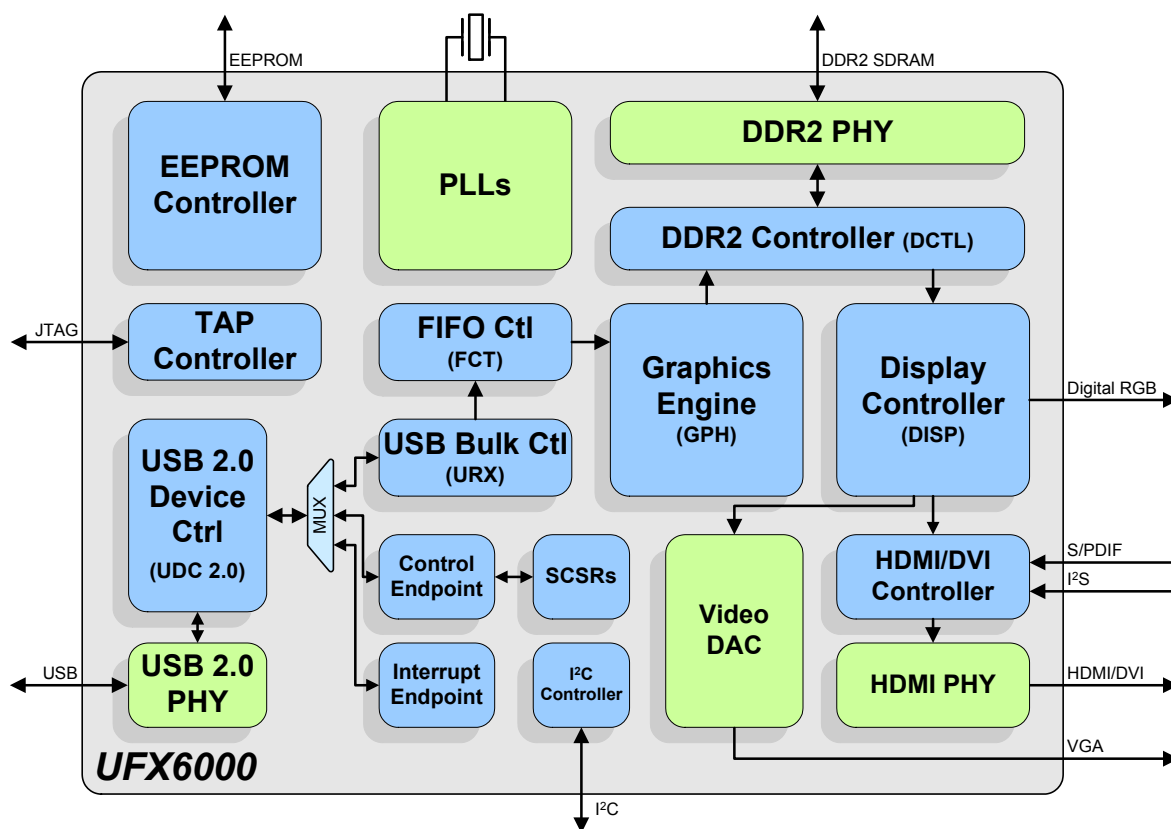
EEPROM

DDR2 SDRAM

EEPROM Controller

PLLs

DDR2 PHY

DDR2 Controller (DCTL)

JTAG

TAP Controller

FIFO Ctl (FCT)

Graphics Engine (GPH)

Display Controller (DISP)

Digital RGB

USB 2.0 Device Ctrl (UDC 2.0)

MUX

USB Bulk Ctl (URX)

Control Endpoint

SCSRs

Video DAC

HDMI/DVI Controller

S/PDIF

I$^2$S

USB

USB 2.0 PHY

Interrupt Endpoint

I$^2$C Controller

HDMI PHY

HDMI/DVI

UFX6000

VGA

I$^2$C